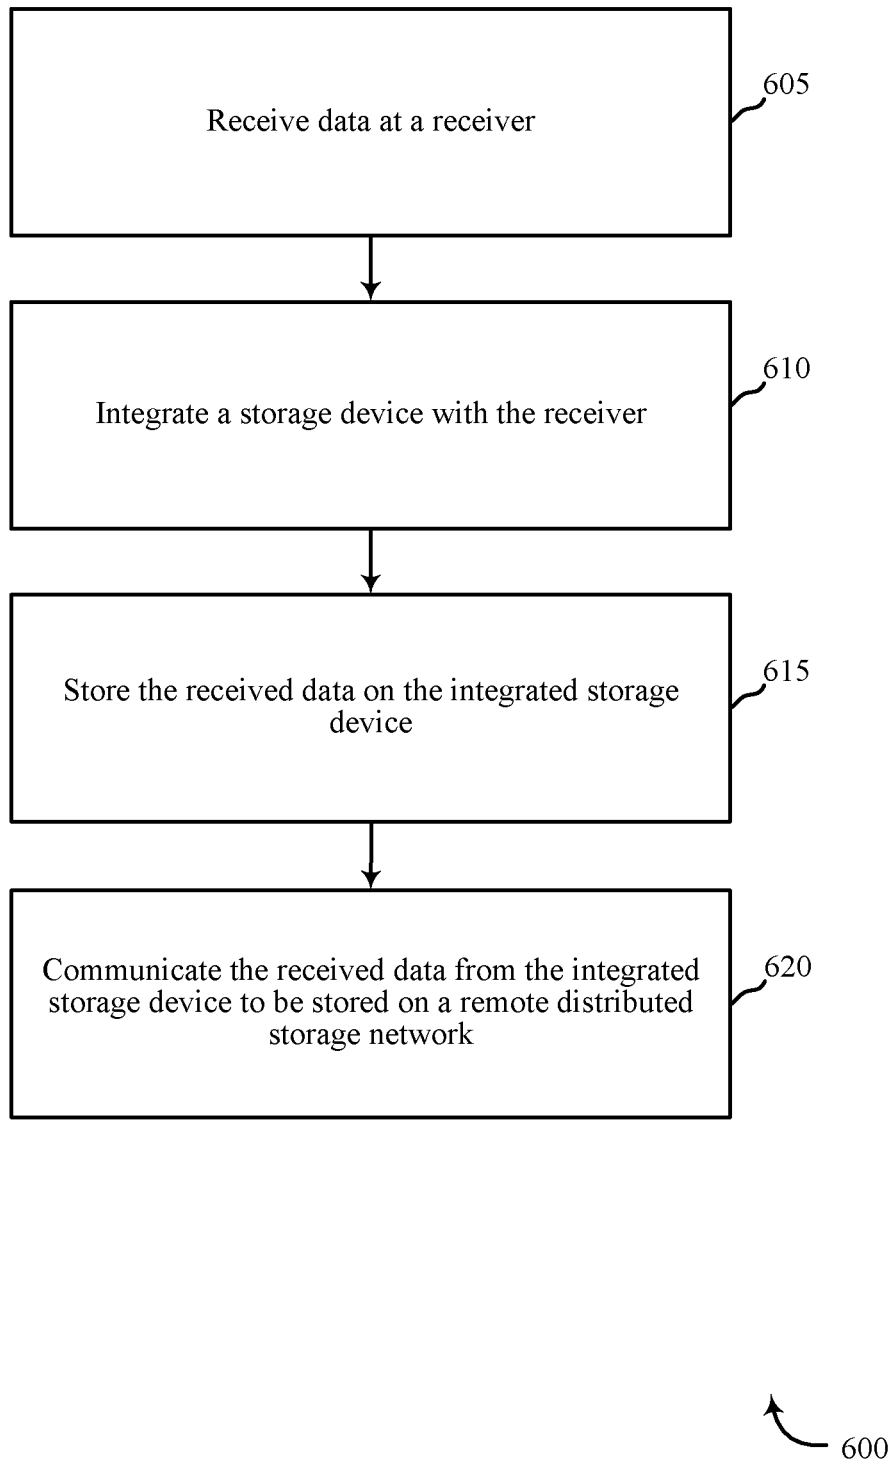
Receive data at a receiver

605

Integrate a storage device with the receiver

610

Store the received data on the integrated storage device

615

Communicate the received data from the integrated storage device to be stored on a remote distributed storage network

620

600